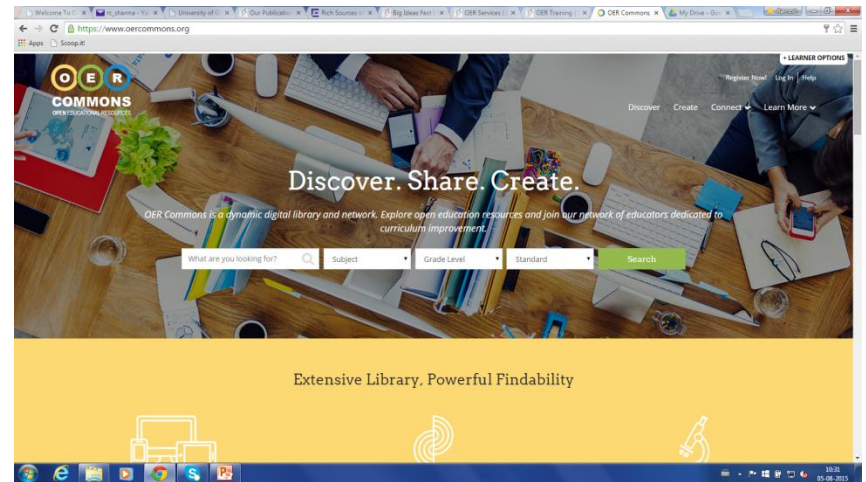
Welcome To C × | ri_sharma - Ya × | University of × | Our Publication × | Rich Sources × | Big Ideas Fest × | OER Services × | OER Training × | OER Commons × | My Drive - Goo ×

https://www.oercommons.org

Apps | Scoop.it!

+ LEARNER OPTIONS

O E R
COMMONS
OPEN EDUCATIONAL RESOURCES

Register Now! Log In Help

Discover Create Connect Learn More

Discover. Share. Create.

OER Commons is a dynamic digital library and network. Explore open education resources and join our network of educators dedicated to curriculum improvement.

What are you looking for? | Subject | Grade Level | Standard | Search

Extensive Library, Powerful Findability

10:31
05-08-2015